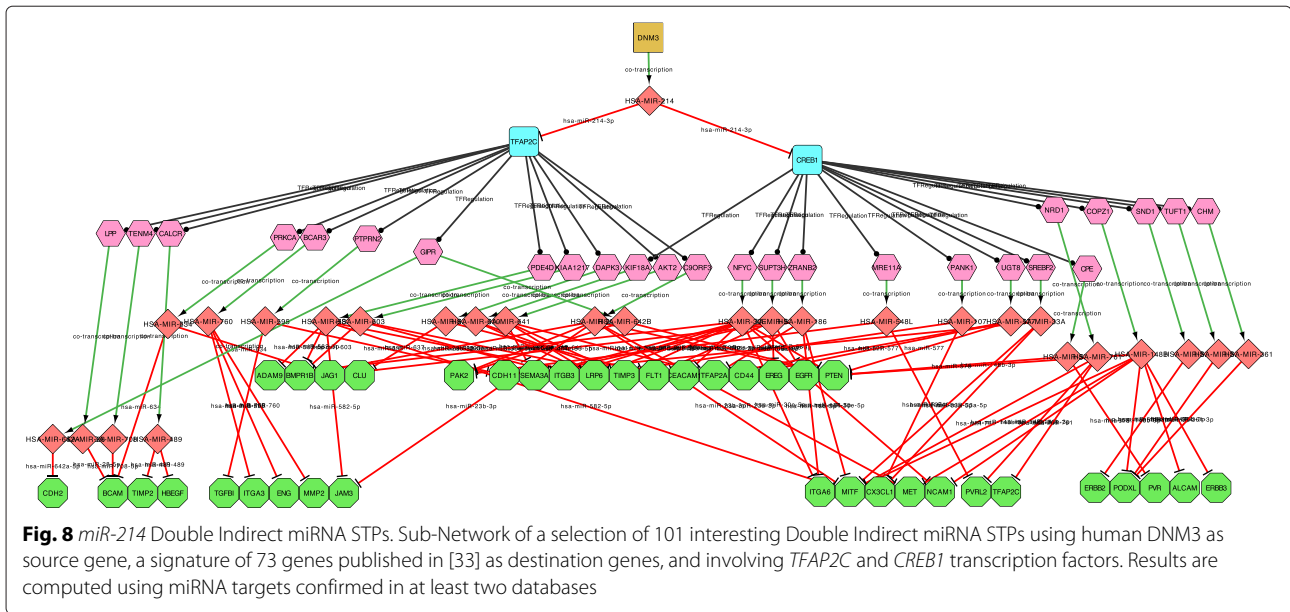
DNM3

co-transcription

HSA-MIR-214

hsa-miR-214-3p

hsa-miR-214-3p

TFAP2C

CREB1

TFRegulation

LPP TENM4 CALCR PRKCA BCAR3 PTPRN2 GIPR PDE4D KIAA1217 DAPK3 KIF18A AKT2 C9ORF3 NFYC SUPT3H ZRANB2 MRE11A PANK1 UGT8 SREBF2 CPE NRD1 COPZ1 SND1 TUFT1 CHM

co-transcription

HSA-MIR-760 HSA-MIR-335 HSA-MIR-603 HSA-MIR-641 HSA-MIR-642B HSA-MIR-186 HSA-MIR-548L HSA-MIR-107 HSA-MIR-33A HSA-MIR-361

ADAM9 BMPR1B JAG1 CLU PAK2 CDH11 SEMA3A ITGB3 LRP6 TIMP3 FLT1 CEACAM TFAP2A CD44 EREG EGFR PTEN

HSA-MIR-642A HSA-MIR-489

hsa-miR-760 hsa-miR-582-5p hsa-miR-23b-3p hsa-miR-582-5p hsa-miR-489

CDH2 BCAM TIMP2 HBEGF TGFBI ITGA3 ENG MMP2 JAM3 ITGA6 MITF CX3CL1 MET NCAM1 PVRL2 TFAP2C ERBB2 PODXL PVR ALCAM ERBB3

**Fig. 8** *miR-214* Double Indirect miRNA STPs. Sub-Network of a selection of 101 interesting Double Indirect miRNA STPs using human DNM3 as source gene, a signature of 73 genes published in [33] as destination genes, and involving *TFAP2C* and *CREB1* transcription factors. Results are computed using miRNA targets confirmed in at least two databases